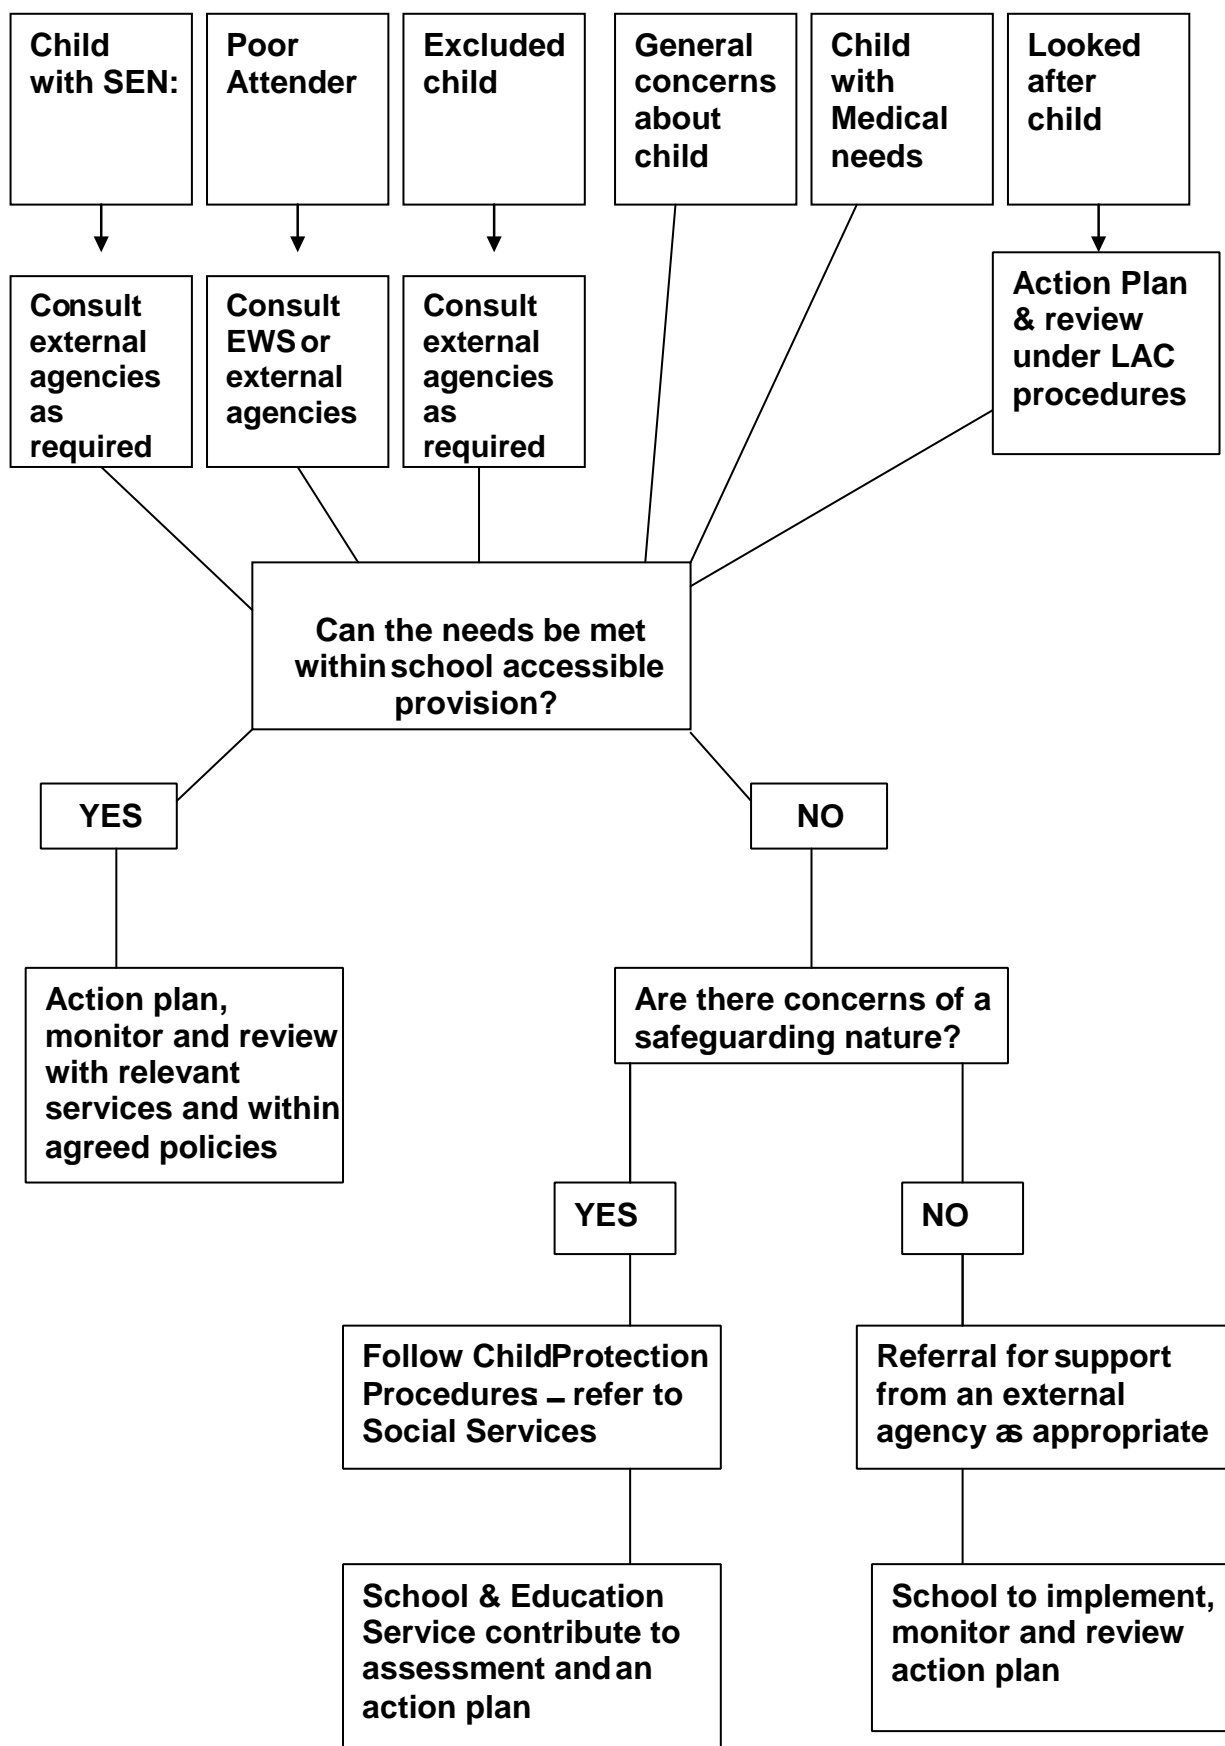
Child with SEN:

Poor Attender

Excluded child

General concerns about child

Child with Medical needs

Looked after child

Consult external agencies as required

Consult EWS or external agencies

Consult external agencies as required

Action Plan & review under LAC procedures

Can the needs be met within school accessible provision?

YES

NO

Action plan, monitor and review with relevant services and within agreed policies

Are there concerns of a safeguarding nature?

YES

NO

Follow Child Protection Procedures – refer to Social Services

Referral for support from an external agency as appropriate

School & Education Service contribute to assessment and an action plan

School to implement, monitor and review action plan